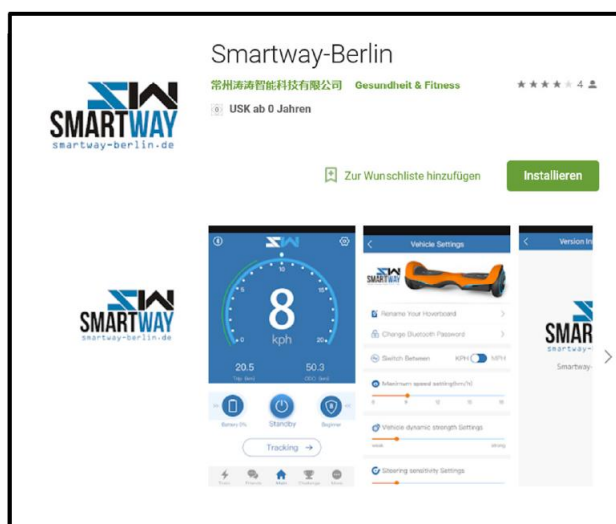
Smartway-Berlin

常州涛涛智能科技有限公司 Gesundheit & Fitness

★★★★★ 4

USK ab 0 Jahren

SMARTWAY
smartway-berlin.de

Zur Wunschliste hinzufügen

Installieren

SMARTWAY
smartway-berlin.de

0
5
10
15
20
8
kph
20.5
Trip (km)
50.3
ODO (km)
Battery 0%
Standby
Beginner
Tracking →

Vehicle Settings

SMARTWAY

Rename Your Hoverboard
Change Bluetooth Password
Switch Between KPH MPH
Maximum speed setting(km/h)
Vehicle dynamic strength Settings
Steering sensitivity Settings

Version In

SMAR
smartway-
Smartway-